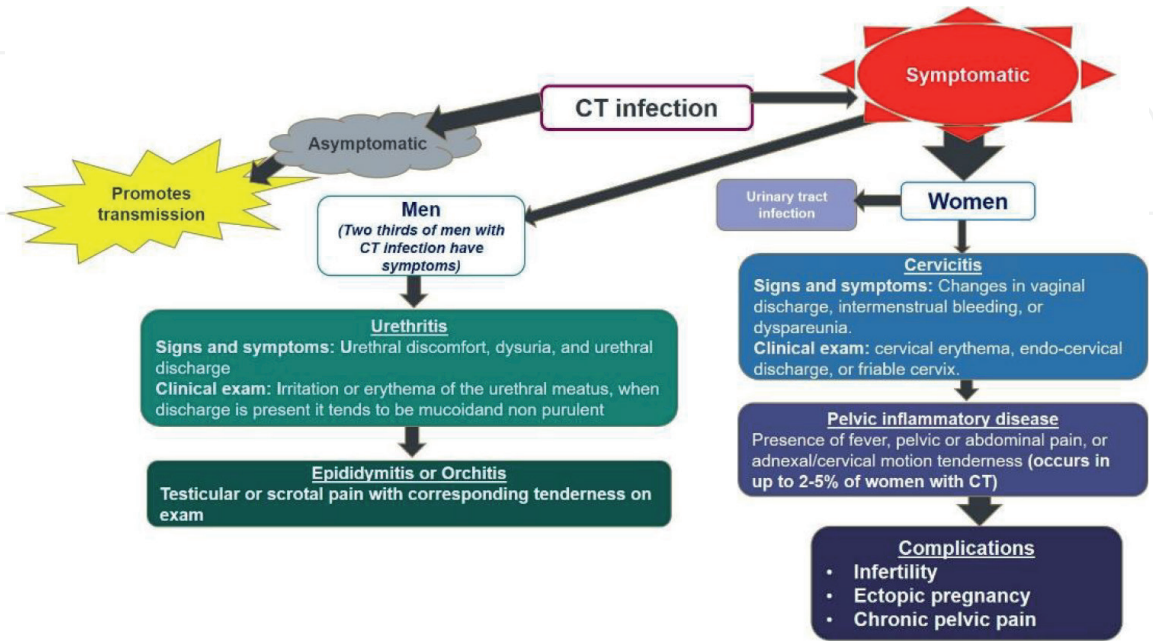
CT infection

Symptomatic

Asymptomatic

Promotes transmission

Men
(Two thirds of men with CT infection have symptoms)

Urinary tract infection

Women

Urethritis
Signs and symptoms: Urethral discomfort, dysuria, and urethral discharge
Clinical exam: Irritation or erythema of the urethral meatus, when discharge is present it tends to be mucoidand non purulent

Epididymitis or Orchitis
Testicular or scrotal pain with corresponding tenderness on exam

Cervicitis
Signs and symptoms: Changes in vaginal discharge, intermenstrual bleeding, or dyspareunia.
Clinical exam: cervical erythema, endo-cervical discharge, or friable cervix.

Pelvic inflammatory disease
Presence of fever, pelvic or abdominal pain, or adnexal/cervical motion tenderness (occurs in up to 2-5% of women with CT)

Complications
• Infertility
• Ectopic pregnancy
• Chronic pelvic pain